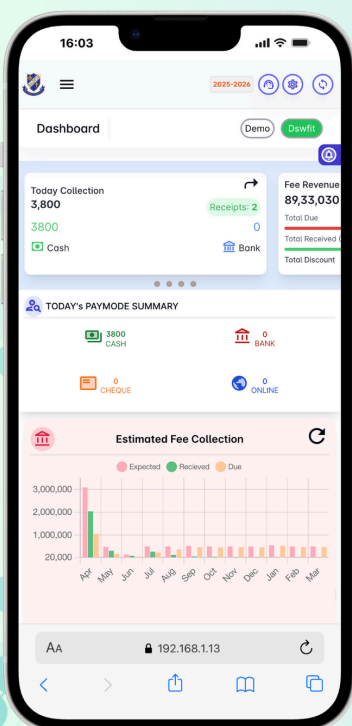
16:03

2025-2026

Dashboard

Demo

Dswfit

Today Collection
3,800
Receipts: 2
3800
0
Cash
Bank

Fee Revenue
89,33,030
Total Due
Total Received
Total Discount

TODAY's PAYMODE SUMMARY

3800
CASH

0
BANK

0
CHEQUE

0
ONLINE

Estimated Fee Collection

Expected
Recieved
Due

3,000,000
2,000,000
1,000,000
20,000

Apr
May
Jun
Jul
Aug
Sep
Oct
Nov
Dec
Jan
Feb
Mar

AA
192.168.1.13